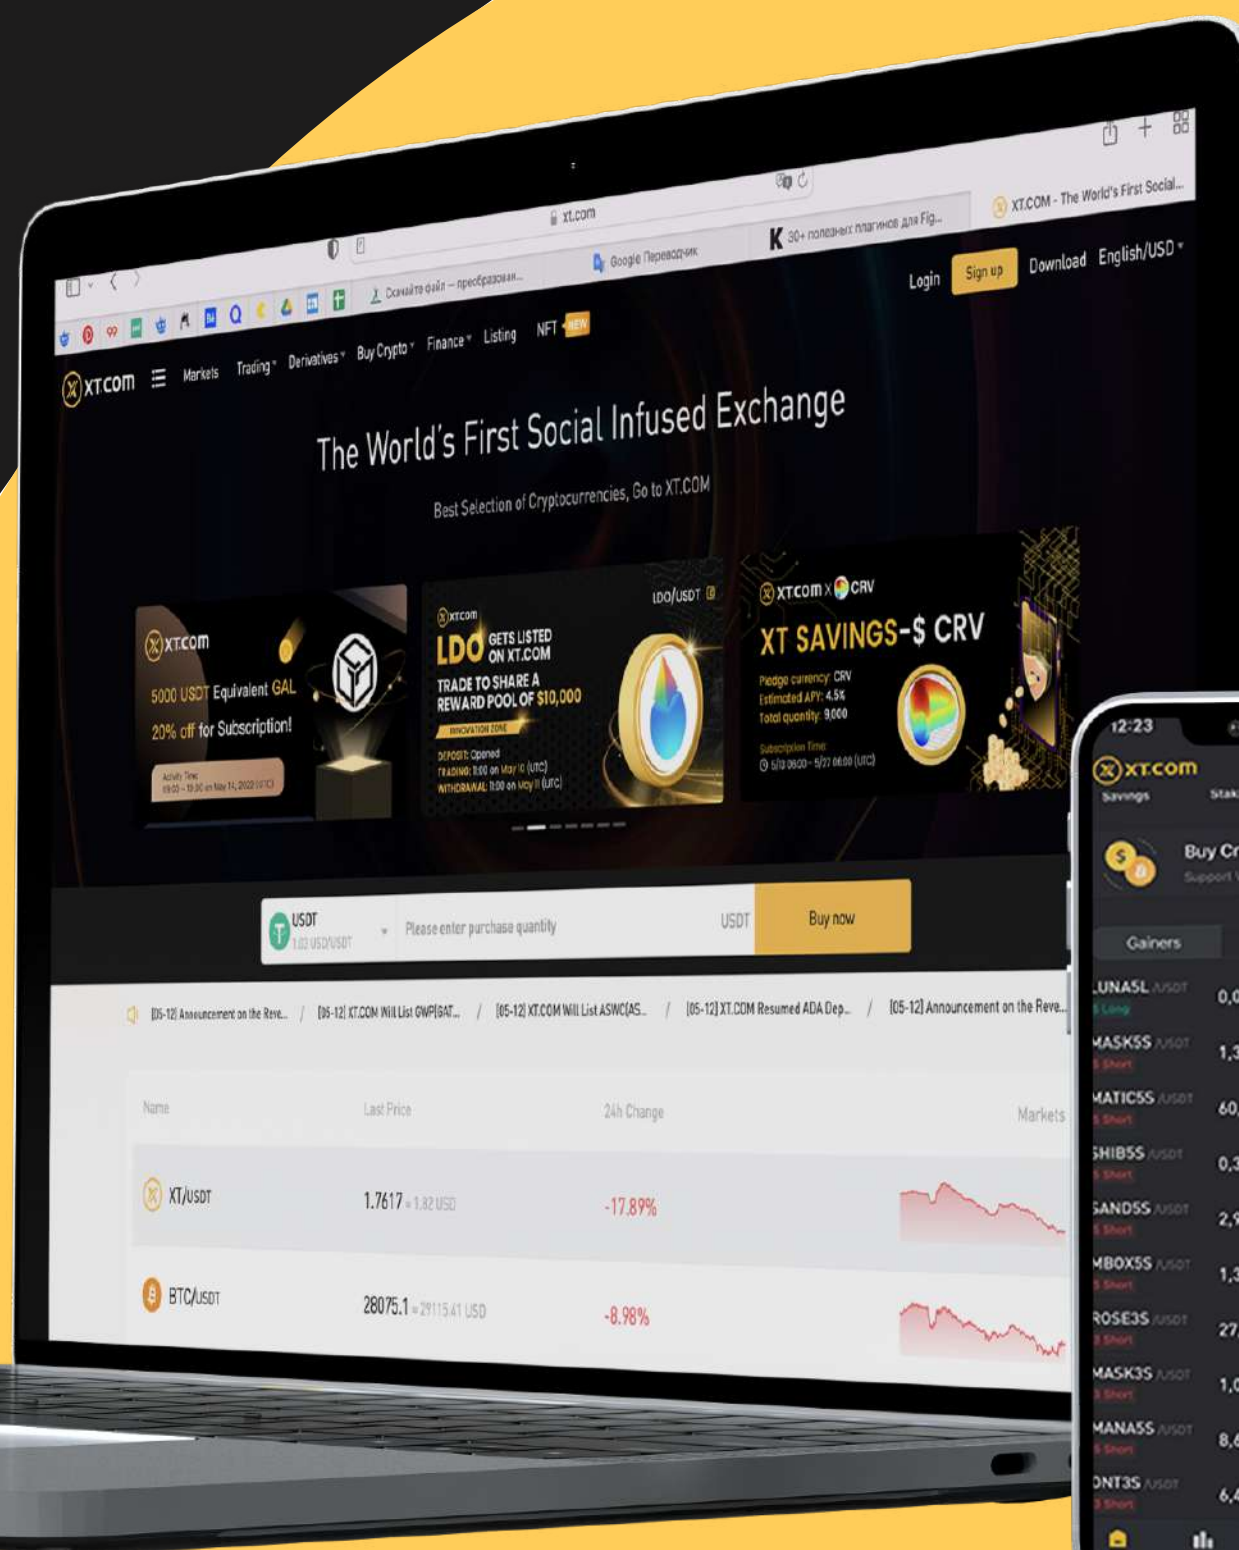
xt.com

Скачайте файл – преобразован...

Google Переводчик

K 30+ полезных плагинов для Fig...

XT.COM - The World's First Social...

XT.COM Markets Trading Derivatives Buy Crypto Finance Listing NFT NEW

Login Sign up Download English/USD

The World's First Social Infused Exchange

Best Selection of Cryptocurrencies, Go to XT.COM

XT.COM
5000 USDT Equivalent GAL
20% off for Subscription!
Activity Time: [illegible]

XT.COM
LDO/USDT
LDO GETS LISTED ON XT.COM
TRADE TO SHARE A REWARD POOL OF $10,000
INNOVATION ZONE
DEPOSIT: Opened
TRADING: 11:00 on May 10 (UTC)
WITHDRAWAL: 11:00 on May 11 (UTC)

XT.COM x CRV
XT SAVINGS-$ CRV
Pledge currency: CRV
Estimated APY: 4.5%
Total quantity: 9,000
Subscription Time:
5/13 06:00 – 5/27 06:00 (UTC)

USDT 1.00 USD/USDT | Please enter purchase quantity | USDT | Buy now

[05-12] Announcement on the Reve... / [05-12] XT.COM Will List GWP(GAT... / [05-12] XT.COM Will List ASWC(AS... / [05-12] XT.COM Resumed ADA Dep... / [05-12] Announcement on the Reve...

| Name | Last Price | 24h Change | Markets |
|---|---|---|---|
| XT/USDT | 1.7617 ≈ 1.82 USD | -17.89% | |
| BTC/USDT | 28075.1 ≈ 29115.41 USD | -8.98% | |

12:23
XT.COM
Savings Stak
Buy Cr
Support
Gainers
LUNA5L /USDT 5 Long 0,0
MASK5S /USDT 5 Short 1,3
MATIC5S /USDT 5 Short 60,
SHIB5S /USDT 5 Short 0,3
SAND5S /USDT 5 Short 2,9
MBOX5S /USDT 5 Short 1,3
ROSE3S /USDT 3 Short 27,
MASK3S /USDT 3 Short 1,0
MANA5S /USDT 5 Short 8,6
DNT3S /USDT 3 Short 6,4